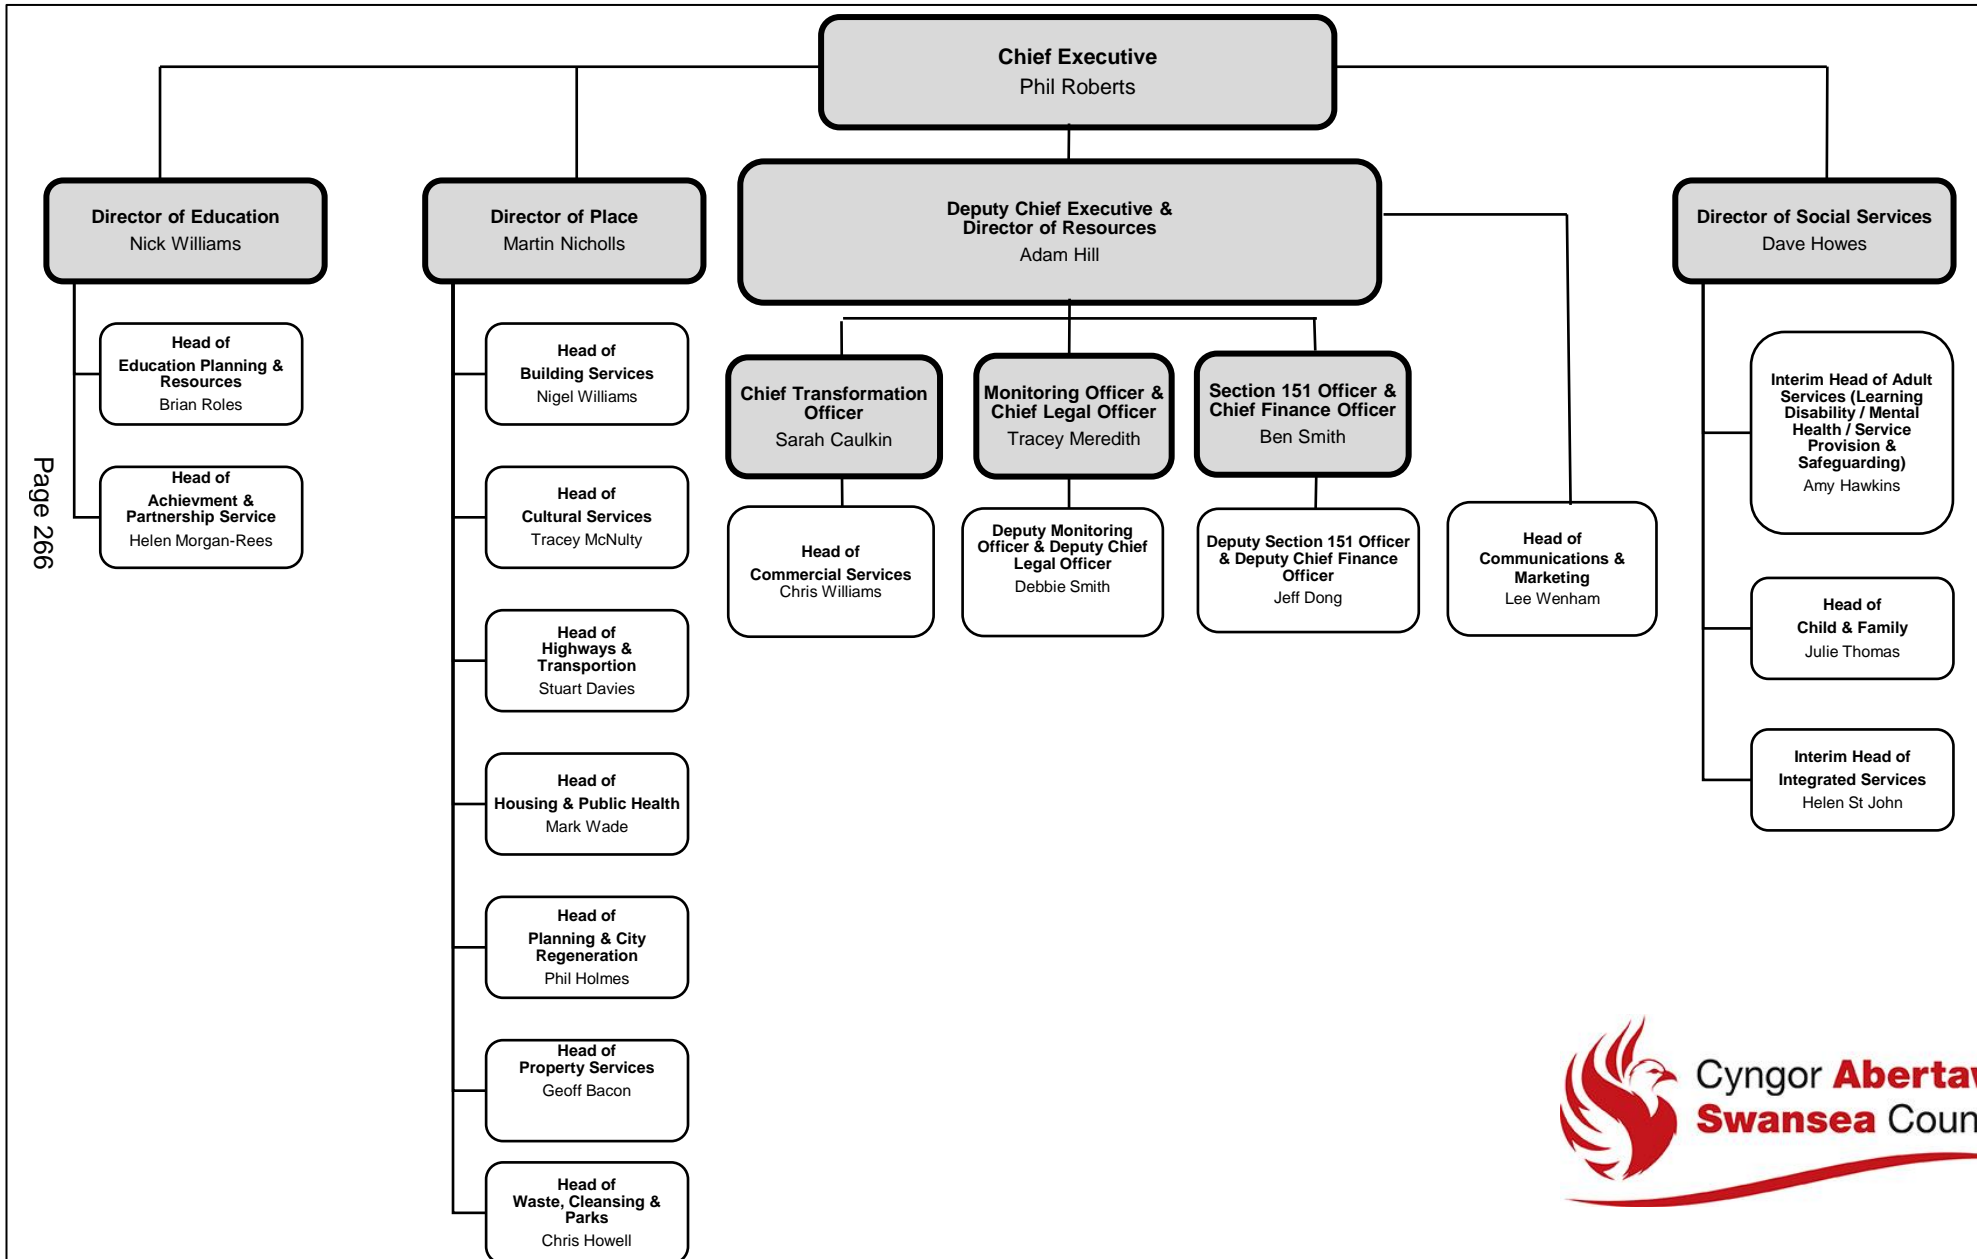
Chief Executive
Phil Roberts

Director of Education
Nick Williams

Director of Place
Martin Nicholls

Deputy Chief Executive & Director of Resources
Adam Hill

Director of Social Services
Dave Howes

Head of Education Planning & Resources
Brian Roles

Head of Achievment & Partnership Service
Helen Morgan-Rees

Page 266

Head of Building Services
Nigel Williams

Head of Cultural Services
Tracey McNulty

Head of Highways & Transportion
Stuart Davies

Head of Housing & Public Health
Mark Wade

Head of Planning & City Regeneration
Phil Holmes

Head of Property Services
Geoff Bacon

Head of Waste, Cleansing & Parks
Chris Howell

Chief Transformation Officer
Sarah Caulkin

Monitoring Officer & Chief Legal Officer
Tracey Meredith

Section 151 Officer & Chief Finance Officer
Ben Smith

Head of Commercial Services
Chris Williams

Deputy Monitoring Officer & Deputy Chief Legal Officer
Debbie Smith

Deputy Section 151 Officer & Deputy Chief Finance Officer
Jeff Dong

Head of Communications & Marketing
Lee Wenham

Interim Head of Adult Services (Learning Disability / Mental Health / Service Provision & Safeguarding)
Amy Hawkins

Head of Child & Family
Julie Thomas

Interim Head of Integrated Services
Helen St John

Cyngor Abertav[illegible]
Swansea Coun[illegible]